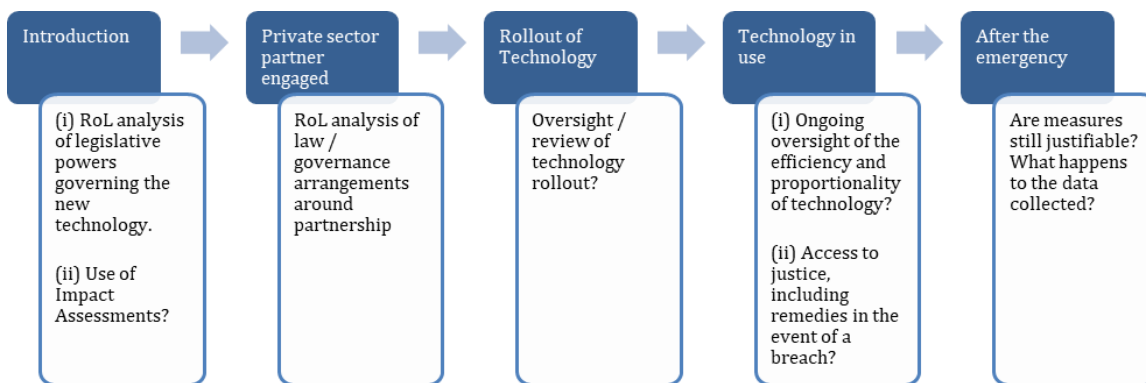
Introduction

(i) RoL analysis of legislative powers governing the new technology.

(ii) Use of Impact Assessments?

Private sector partner engaged

RoL analysis of law / governance arrangements around partnership

Rollout of Technology

Oversight / review of technology rollout?

Technology in use

(i) Ongoing oversight of the efficiency and proportionality of technology?

(ii) Access to justice, including remedies in the event of a breach?

After the emergency

Are measures still justifiable? What happens to the data collected?